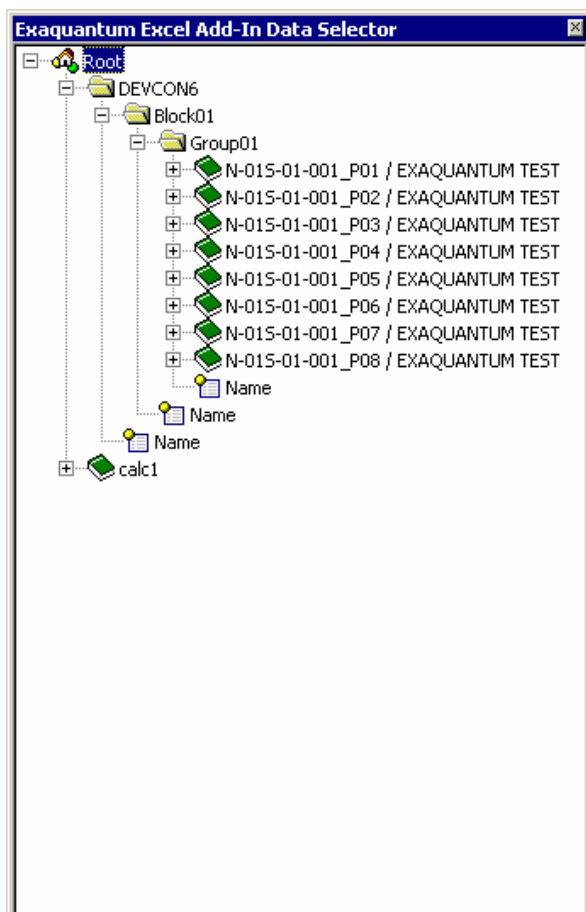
Exaquantum Excel Add-In Data Selector

Root
DEVCON6
Block01
Group01
N-01S-01-001_P01 / EXAQUANTUM TEST
N-01S-01-001_P02 / EXAQUANTUM TEST
N-01S-01-001_P03 / EXAQUANTUM TEST
N-01S-01-001_P04 / EXAQUANTUM TEST
N-01S-01-001_P05 / EXAQUANTUM TEST
N-01S-01-001_P06 / EXAQUANTUM TEST
N-01S-01-001_P07 / EXAQUANTUM TEST
N-01S-01-001_P08 / EXAQUANTUM TEST
Name
Name
Name
calc1